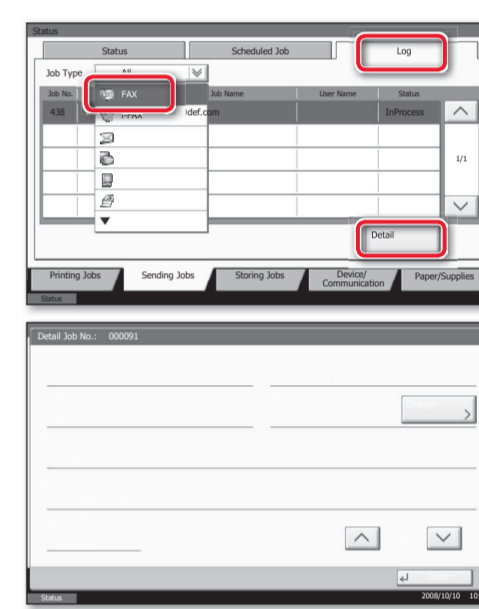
Status

Status | Scheduled Job | Log

Job Type All

Job No. | Job Name | User Name | Status

438 | def.com | | InProcess

FAX

i-FAX

1/1

Detail

Printing Jobs | Sending Jobs | Storing Jobs | Device/ Communication | Paper/Supplies

Status

Detail Job No.: 000091

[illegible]

Status

2008/10/10 1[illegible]